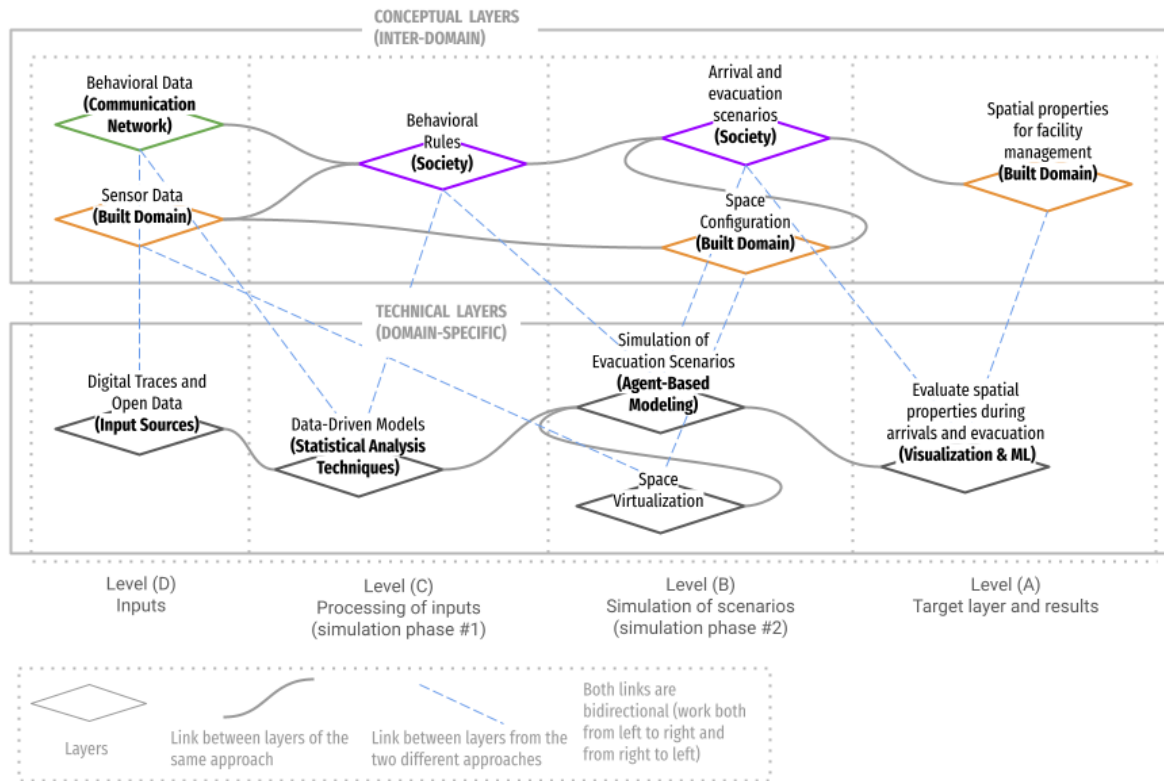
CONCEPTUAL LAYERS
(INTER-DOMAIN)

Behavioral Data
(Communication Network)

Sensor Data
(Built Domain)

Behavioral Rules
(Society)

Arrival and evacuation scenarios
(Society)

Space Configuration
(Built Domain)

Spatial properties for facility management
(Built Domain)

TECHNICAL LAYERS
(DOMAIN-SPECIFIC)

Digital Traces and Open Data
(Input Sources)

Data-Driven Models
(Statistical Analysis Techniques)

Simulation of Evacuation Scenarios
(Agent-Based Modeling)

Space Virtualization

Evaluate spatial properties during arrivals and evacuation
(Visualization & ML)

Level (D)
Inputs

Level (C)
Processing of inputs
(simulation phase #1)

Level (B)
Simulation of scenarios
(simulation phase #2)

Level (A)
Target layer and results

Layers

Link between layers of the same approach

Link between layers from the two different approaches

Both links are bidirectional (work both from left to right and from right to left)